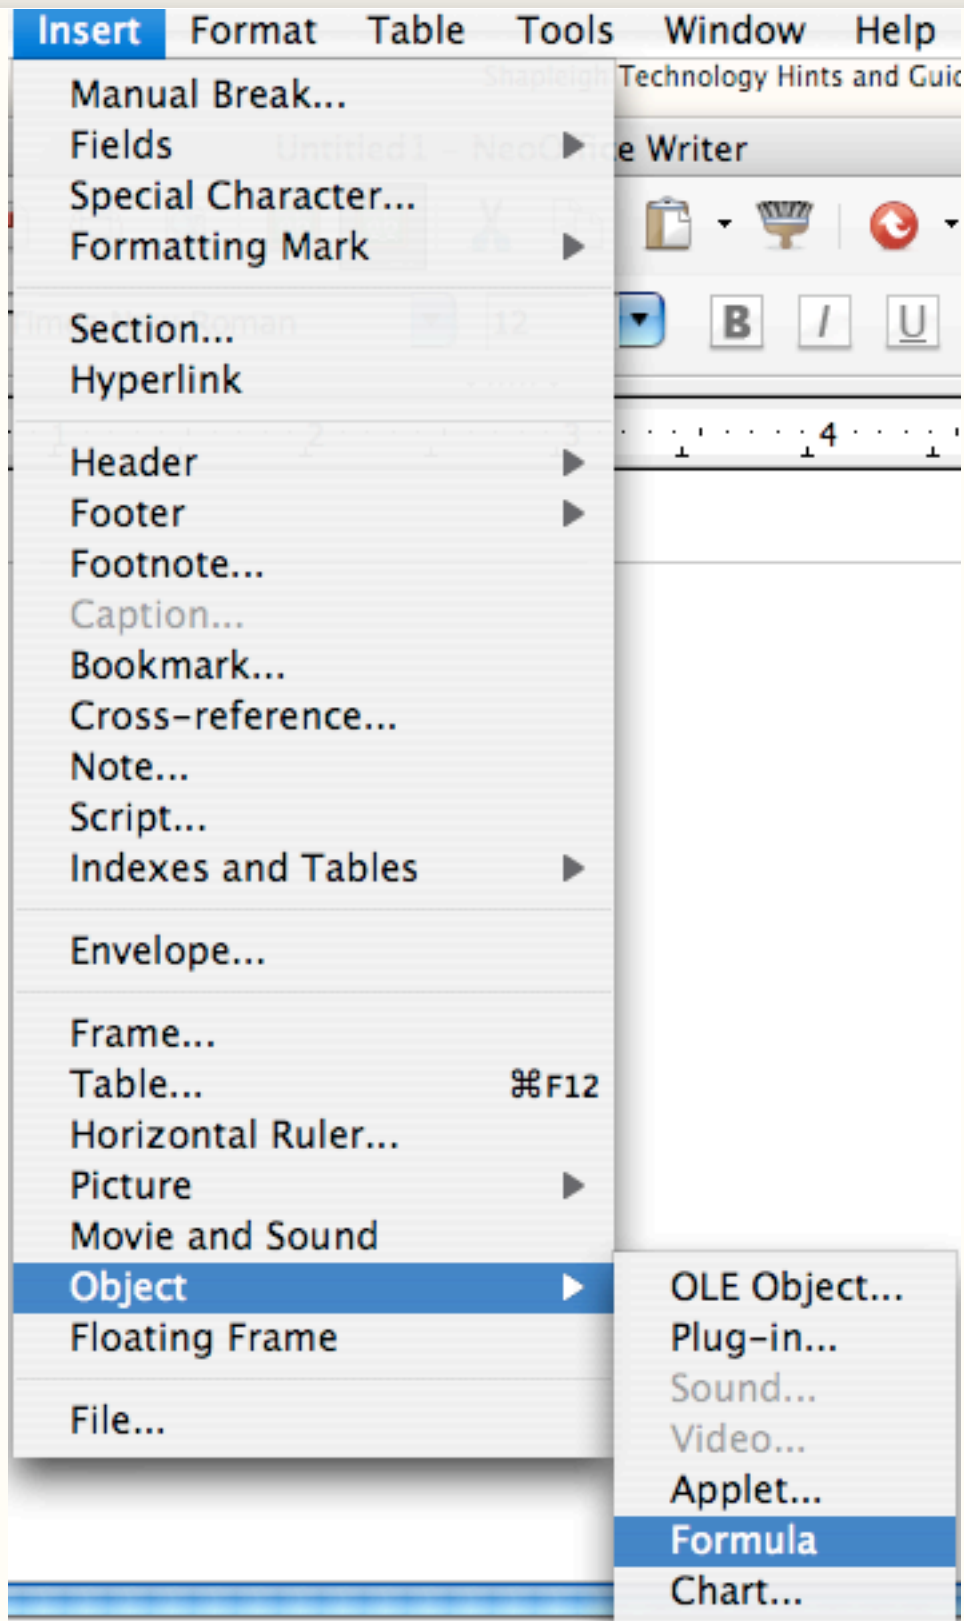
Insert Format Table Tools Window Help

Technology Hints and Guic

e Writer

B I U

4

Manual Break...
Fields
Special Character...
Formatting Mark

Section...
Hyperlink

Header
Footer
Footnote...
Caption...
Bookmark...
Cross-reference...
Note...
Script...
Indexes and Tables

Envelope...

Frame...
Table... ⌘F12
Horizontal Ruler...
Picture
Movie and Sound
Object
Floating Frame

File...

OLE Object...
Plug-in...
Sound...
Video...
Applet...
Formula
Chart...